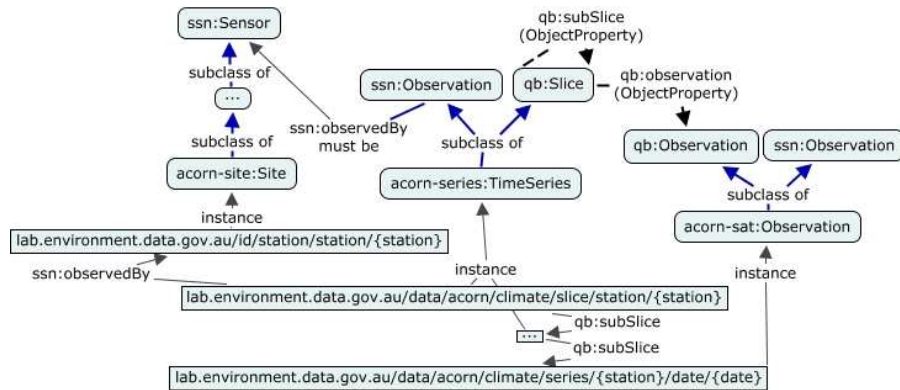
ssn:Sensor

subclass of

...

subclass of

acorn-site:Site

instance

lab.environment.data.gov.au/id/station/station/{station}

ssn:observedBy must be

qb:subSlice (ObjectProperty)

ssn:Observation

qb:Slice

qb:observation (ObjectProperty)

subclass of

acorn-series:TimeSeries

qb:Observation

ssn:Observation

subclass of

acorn-sat:Observation

ssn:observedBy

instance

lab.environment.data.gov.au/data/acorn/climate/slice/station/{station}

instance

...

qb:subSlice

qb:subSlice

lab.environment.data.gov.au/data/acorn/climate/series/{station}/date/{date}